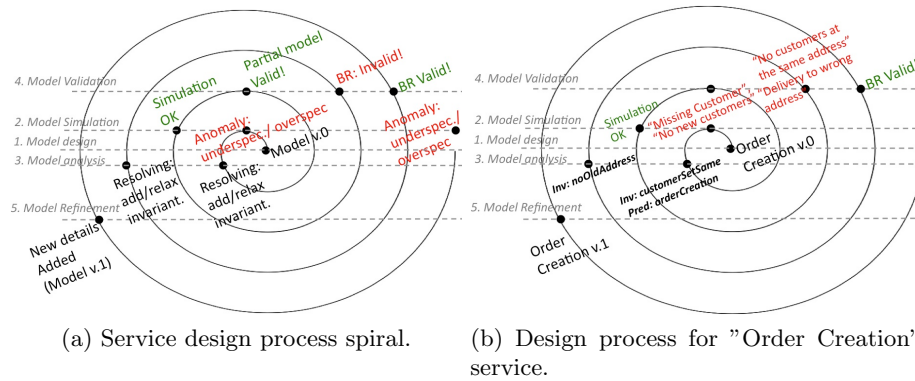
4. Model Validation
2. Model Simulation
1. Model design
3. Model analysis
5. Model Refinement

Simulation OK
Partial model Valid!
BR: Invalid!
BR Valid!
Anomaly: underspec./ overspec
Anomaly: underspec./ overspec
Model v.0
Resolving: add/relax invariant.
Resolving: add/relax invariant.
New details Added (Model v.1)

(a) Service design process spiral.

4. Model Validation
2. Model Simulation
1. Model design
3. Model analysis
5. Model Refinement

Simulation OK
"Missing Customer", "No new customers"
"No customers at the same address"
"Delivery to wrong address"
BR Valid!
Order Creation v.0
Inv: noOldAddress
Inv: customerSetSame
Pred: orderCreation
Order Creation v.1

(b) Design process for "Order Creation" service.